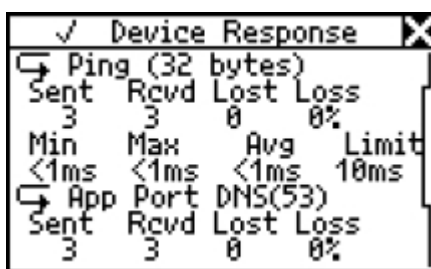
√ Device Response ✕

Ping (32 bytes)

| Sent | Rcvd | Lost | Loss |
|---|---|---|---|
| 3 | 3 | 0 | 0% |

| Min | Max | Avg | Limit |
|---|---|---|---|
| <1ms | <1ms | <1ms | 10ms |

App Port DNS(53)

| Sent | Rcvd | Lost | Loss |
|---|---|---|---|
| 3 | 3 | 0 | 0% |